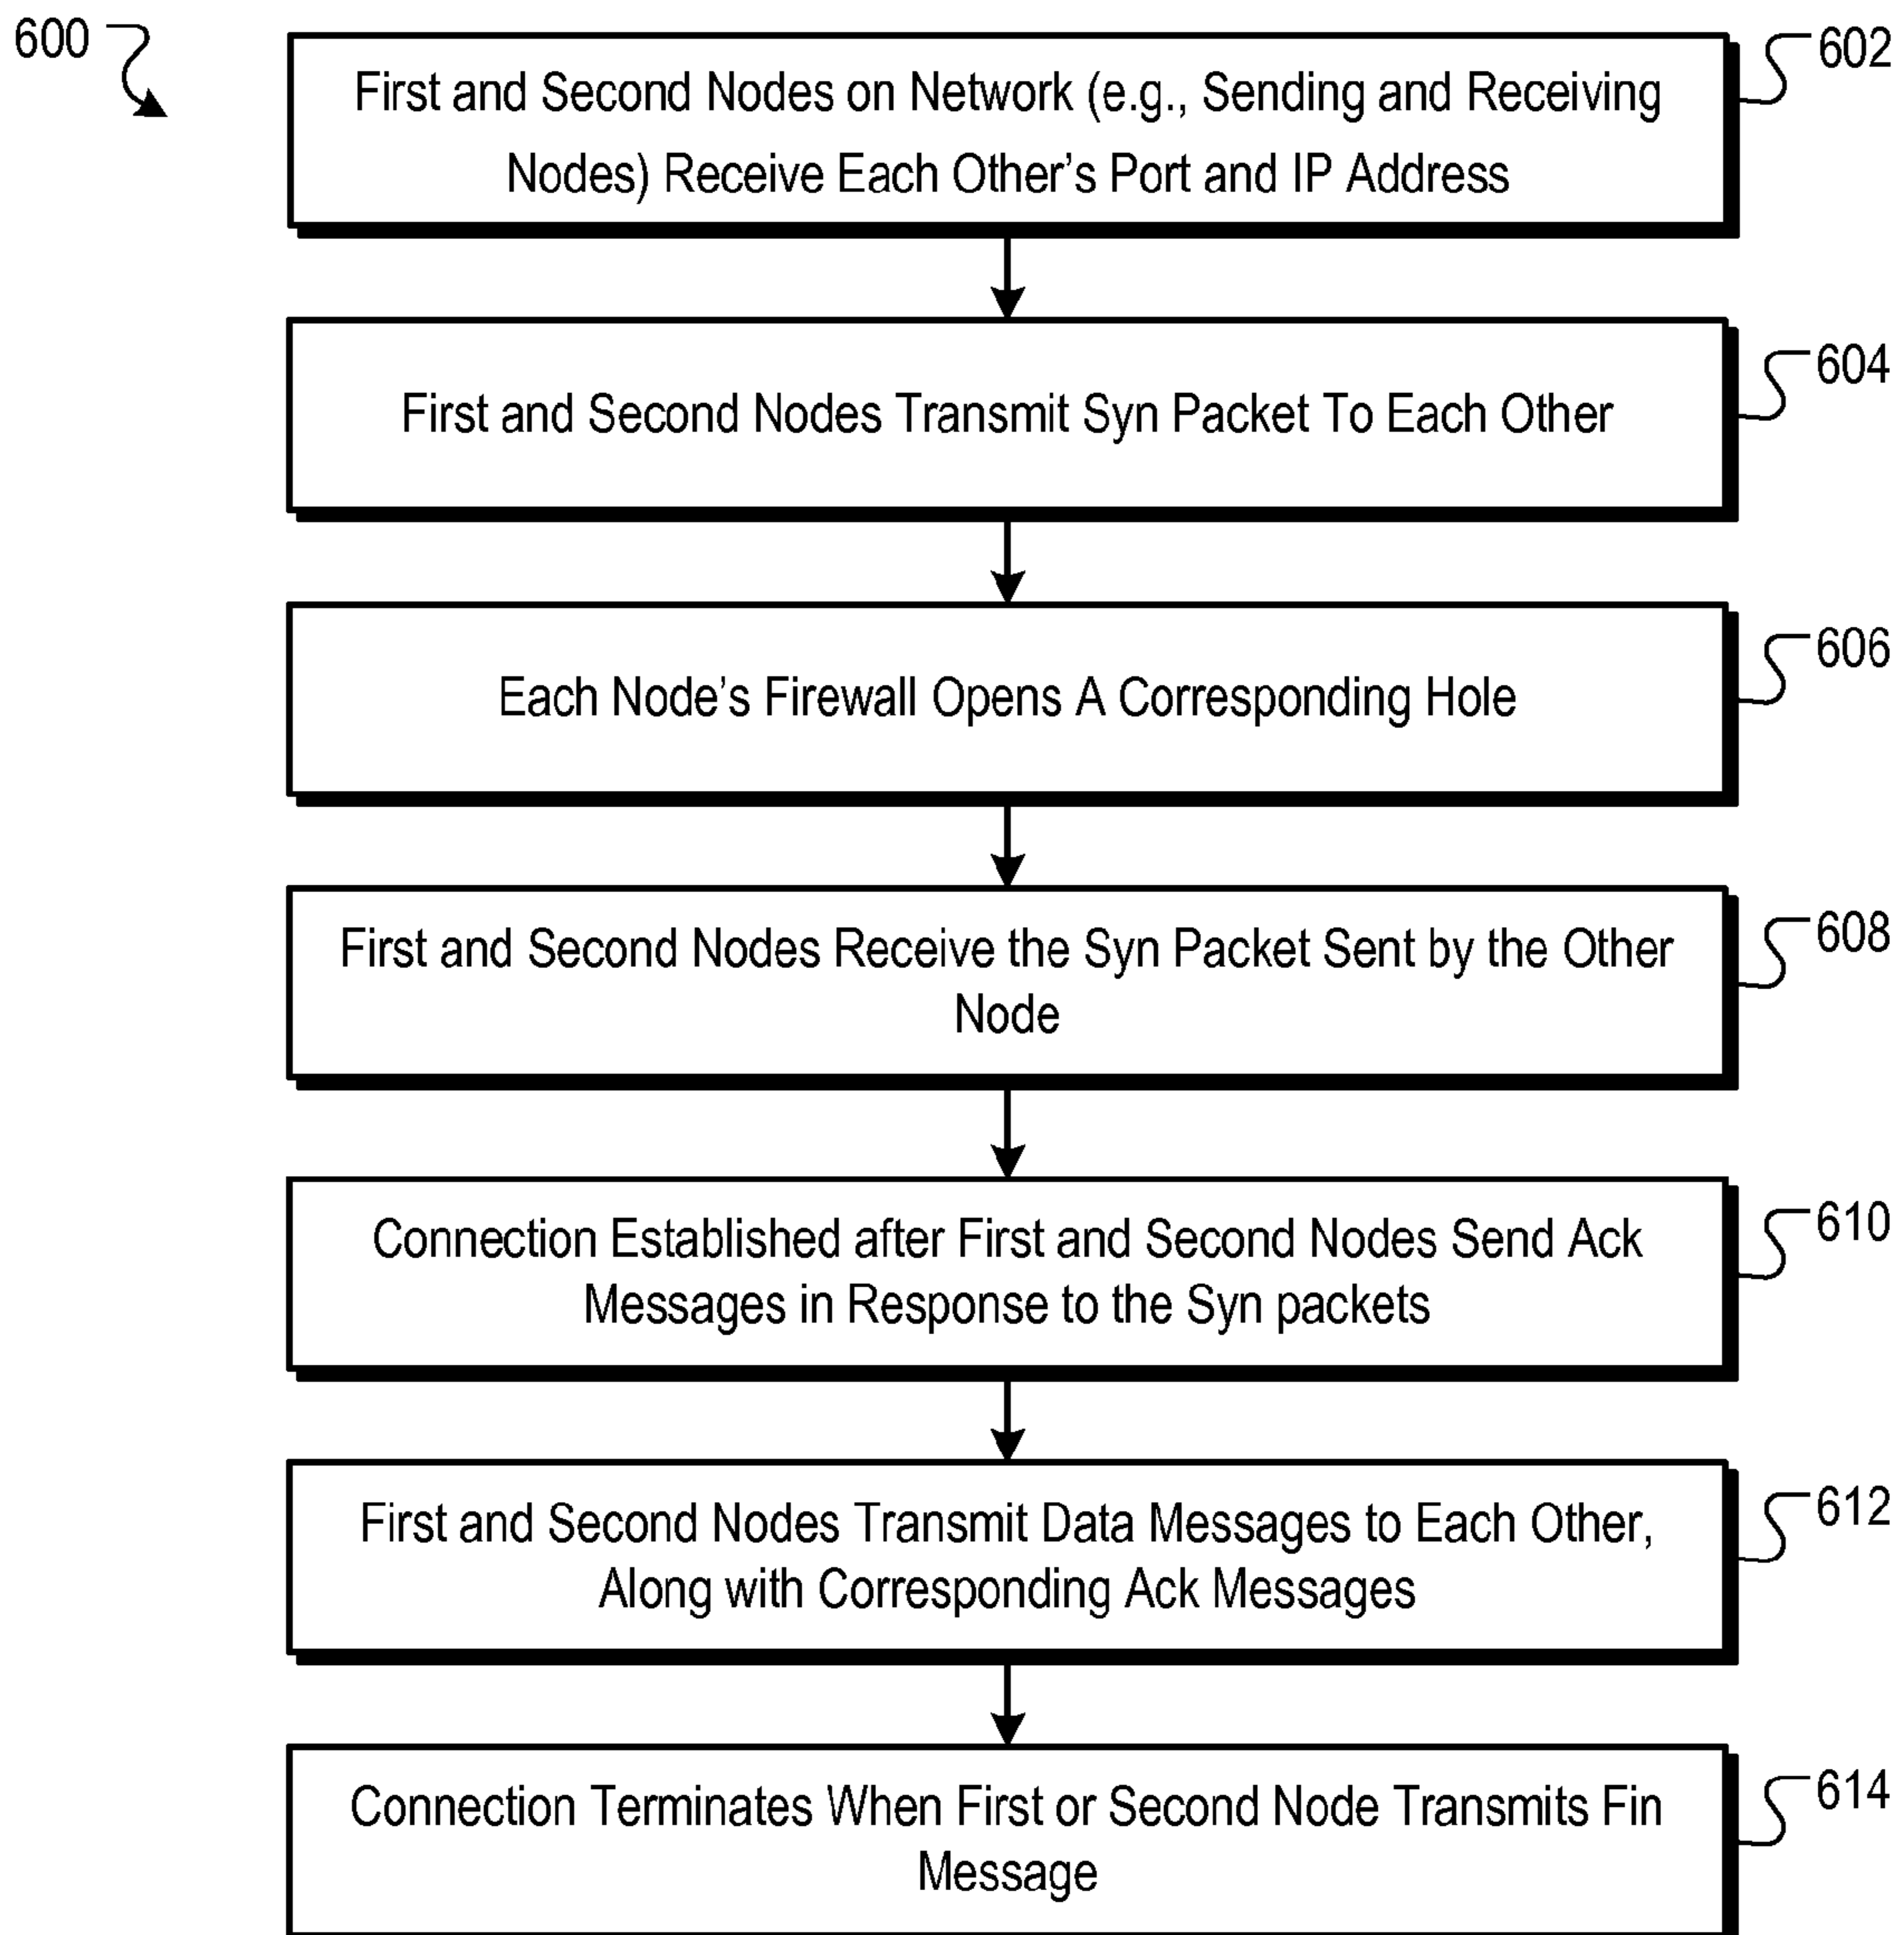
600

First and Second Nodes on Network (e.g., Sending and Receiving Nodes) Receive Each Other's Port and IP Address

602

First and Second Nodes Transmit Syn Packet To Each Other

604

Each Node's Firewall Opens A Corresponding Hole

606

First and Second Nodes Receive the Syn Packet Sent by the Other Node

608

Connection Established after First and Second Nodes Send Ack Messages in Response to the Syn packets

610

First and Second Nodes Transmit Data Messages to Each Other, Along with Corresponding Ack Messages

612

Connection Terminates When First or Second Node Transmits Fin Message

614